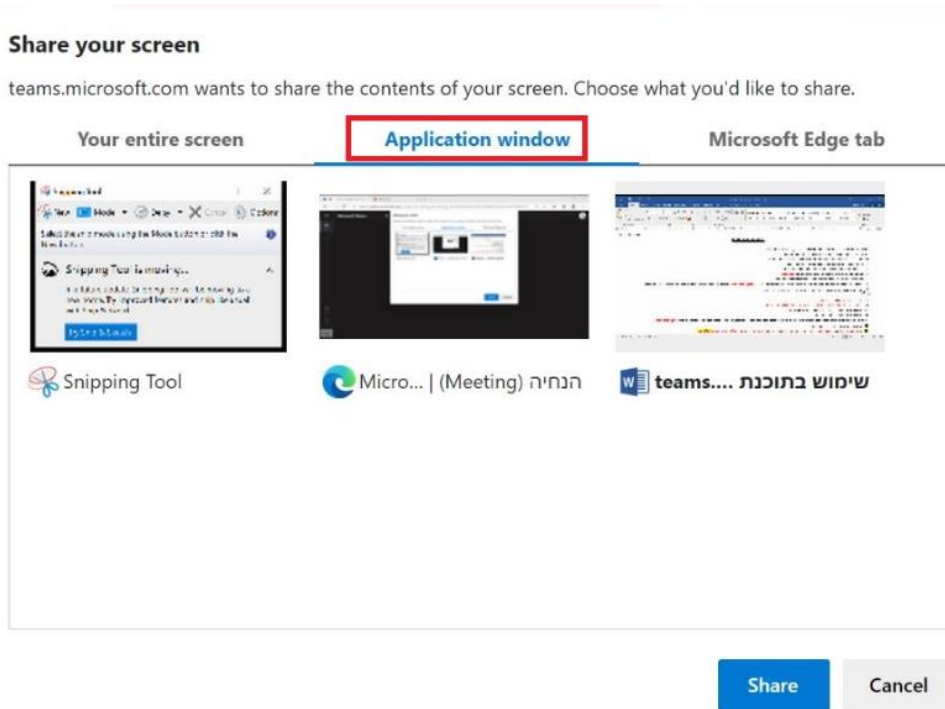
Share your screen

teams.microsoft.com wants to share the contents of your screen. Choose what you'd like to share.

Your entire screen | Application window | Microsoft Edge tab

Snipping Tool
Micro... | (Meeting) הנחיה
teams.... שימוש בתוכנת

Share
Cancel